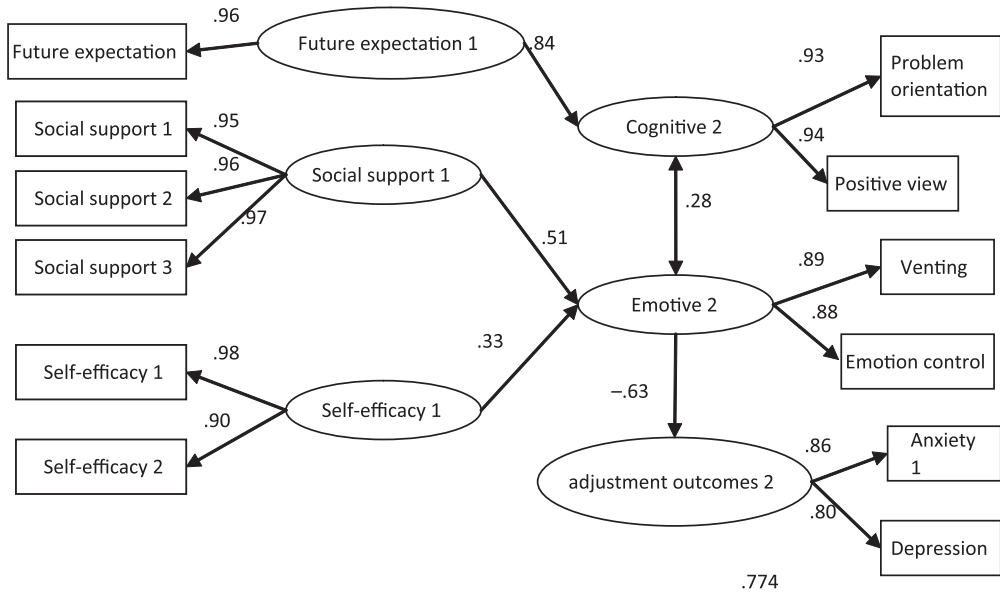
Future expectation
.96
Future expectation 1
.84
Social support 1
.95
.96
Social support 2
.97
Social support 3
Social support 1
.51
Self-efficacy 1
.98
.90
Self-efficacy 2
Self-efficacy 1
.33
Cognitive 2
.93
Problem orientation
.94
Positive view
.28
Emotive 2
.89
Venting
.88
Emotion control
–.63
adjustment outcomes 2
.86
Anxiety 1
.80
Depression
.774